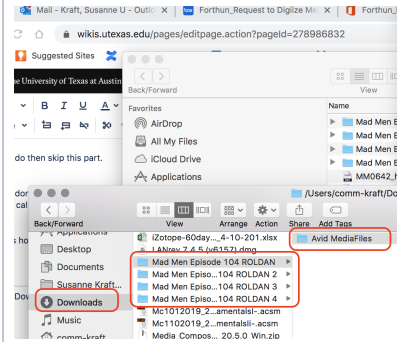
Mail - Kraft, Susanne U - Outl
Forthun_Request to Digize Me
Forthun_
wikis.utexas.edu/pages/editpage.action?pageId=278986832
Suggested Sites
e University of Texas at Austin
B I U A
do then skip this part.
dor
s ho
Dov
Back/Forward
View
Favorites
AirDrop
All My Files
iCloud Drive
Applications
Name
Mad Men E
Mad Men E
Mad Men E
Mad Men E
MM0642_
Mad Men E
/Users/comm-kraft/Do
Back/Forward
View
Arrange
Action
Share
Add Tags
Applications
Desktop
Documents
Susanne Kraft...
Downloads
Music
comm-kraft
iZotope-60day...4-10-201.xlsx
LANrev 7.4.5 (v6157).dmg
Mad Men Episode 104 ROLDAN
Mad Men Episo...104 ROLDAN 2
Mad Men Episo...104 ROLDAN 3
Mad Men Episo...104 ROLDAN 4
Mc1012019_2...amentalsl-.acsm
Mc1102019_2...mentalsl-.acsm
Media Compos... 20.5.0 Win.zip
Avid MediaFiles